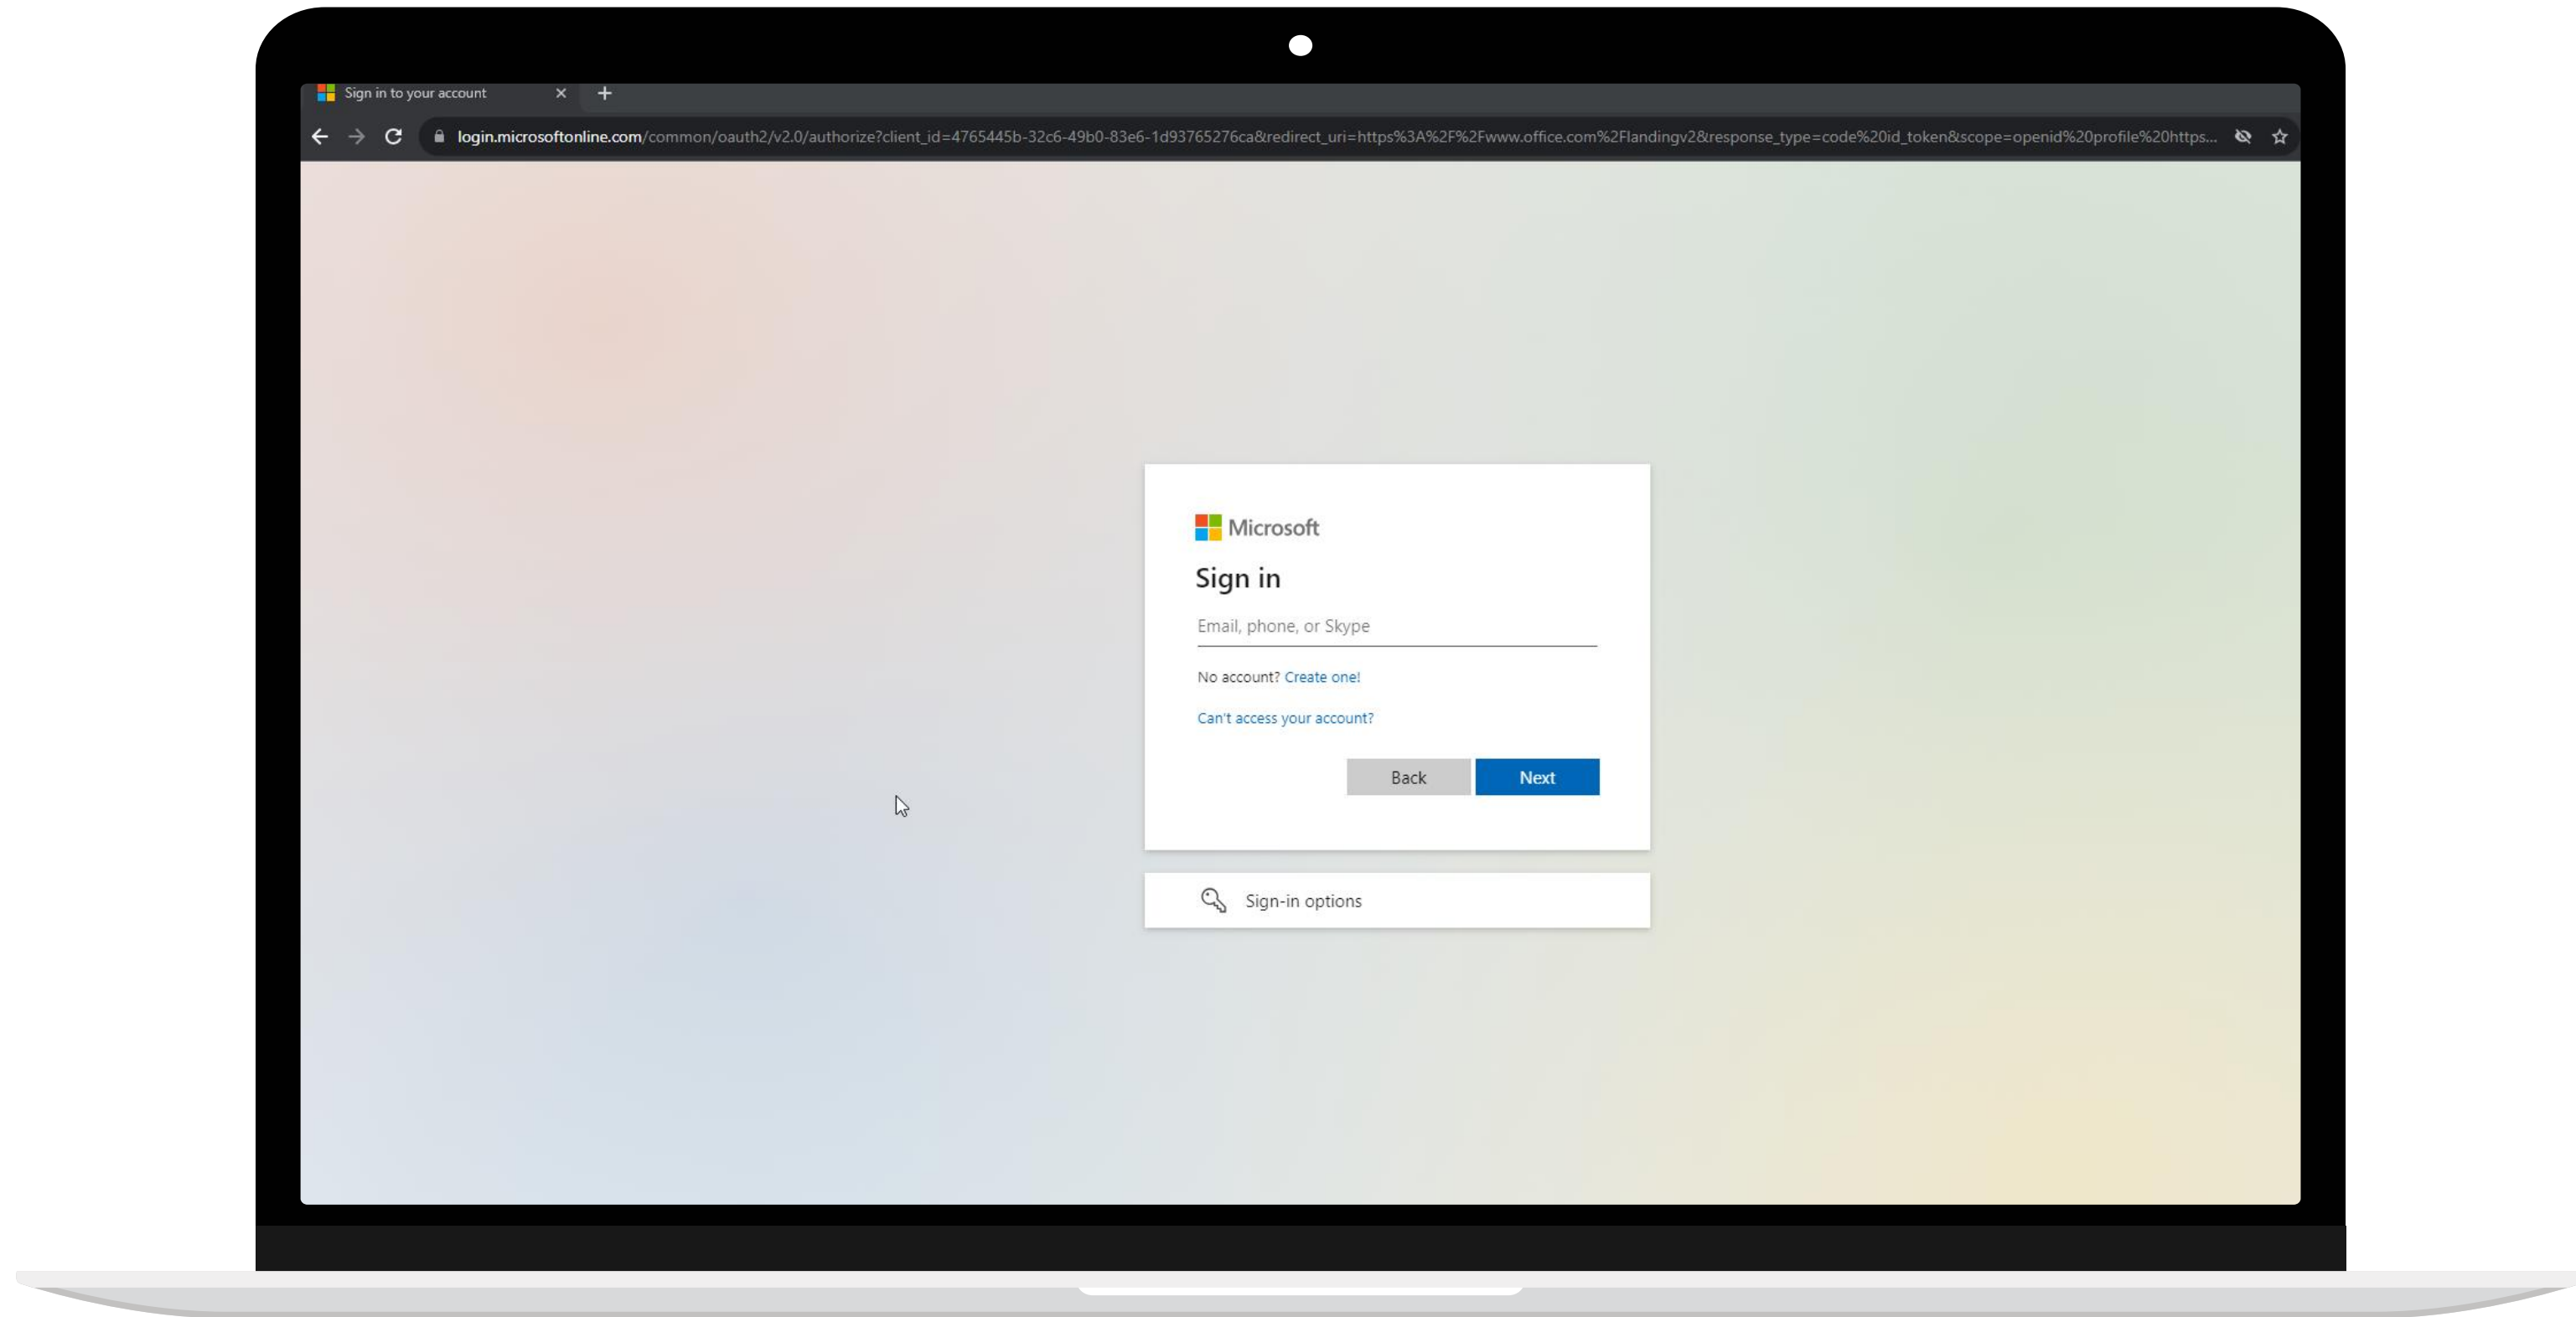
Sign in to your account

login.microsoftonline.com/common/oauth2/v2.0/authorize?client_id=4765445b-32c6-49b0-83e6-1d93765276ca&redirect_uri=https%3A%2F%2Fwww.office.com%2Flandingv2&response_type=code%20id_token&scope=openid%20profile%20https...

Microsoft

Sign in

Email, phone, or Skype

No account? Create one!

Can't access your account?

Back

Next

Sign-in options